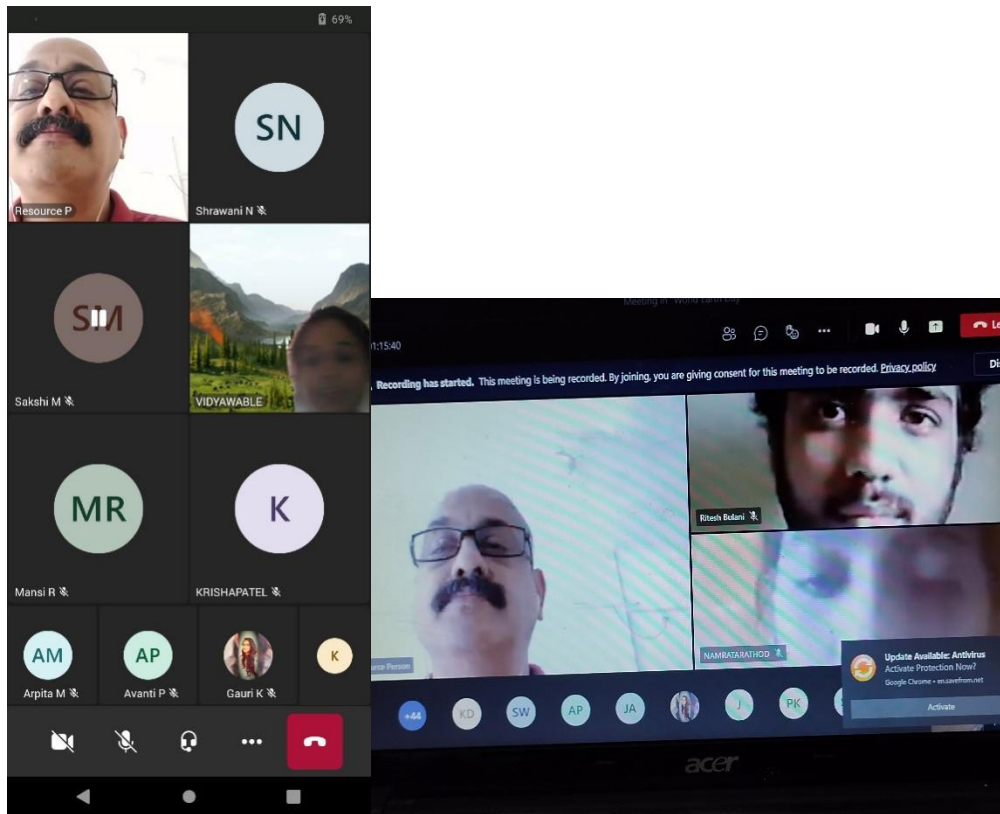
69%

Resource P

SN

Shrawani N

SM

Sakshi M

VIDYAWABLE

MR

Mansi R

K

KRISHAPATEL

AM

Arpita M

AP

Avanti P

Gauri K

K

Meeting in "World Earth Day"

1:15:40

Recording has started. This meeting is being recorded. By joining, you are giving consent for this meeting to be recorded. Privacy policy

Di

Ritesh Bulani

urce Person

NAMRATARATHOD

Update Available: Antivirus
Activate Protection Now?
Google Chrome • en.savefrom.net

Activate

+44

KD

SW

AP

JA

J

PK

acer